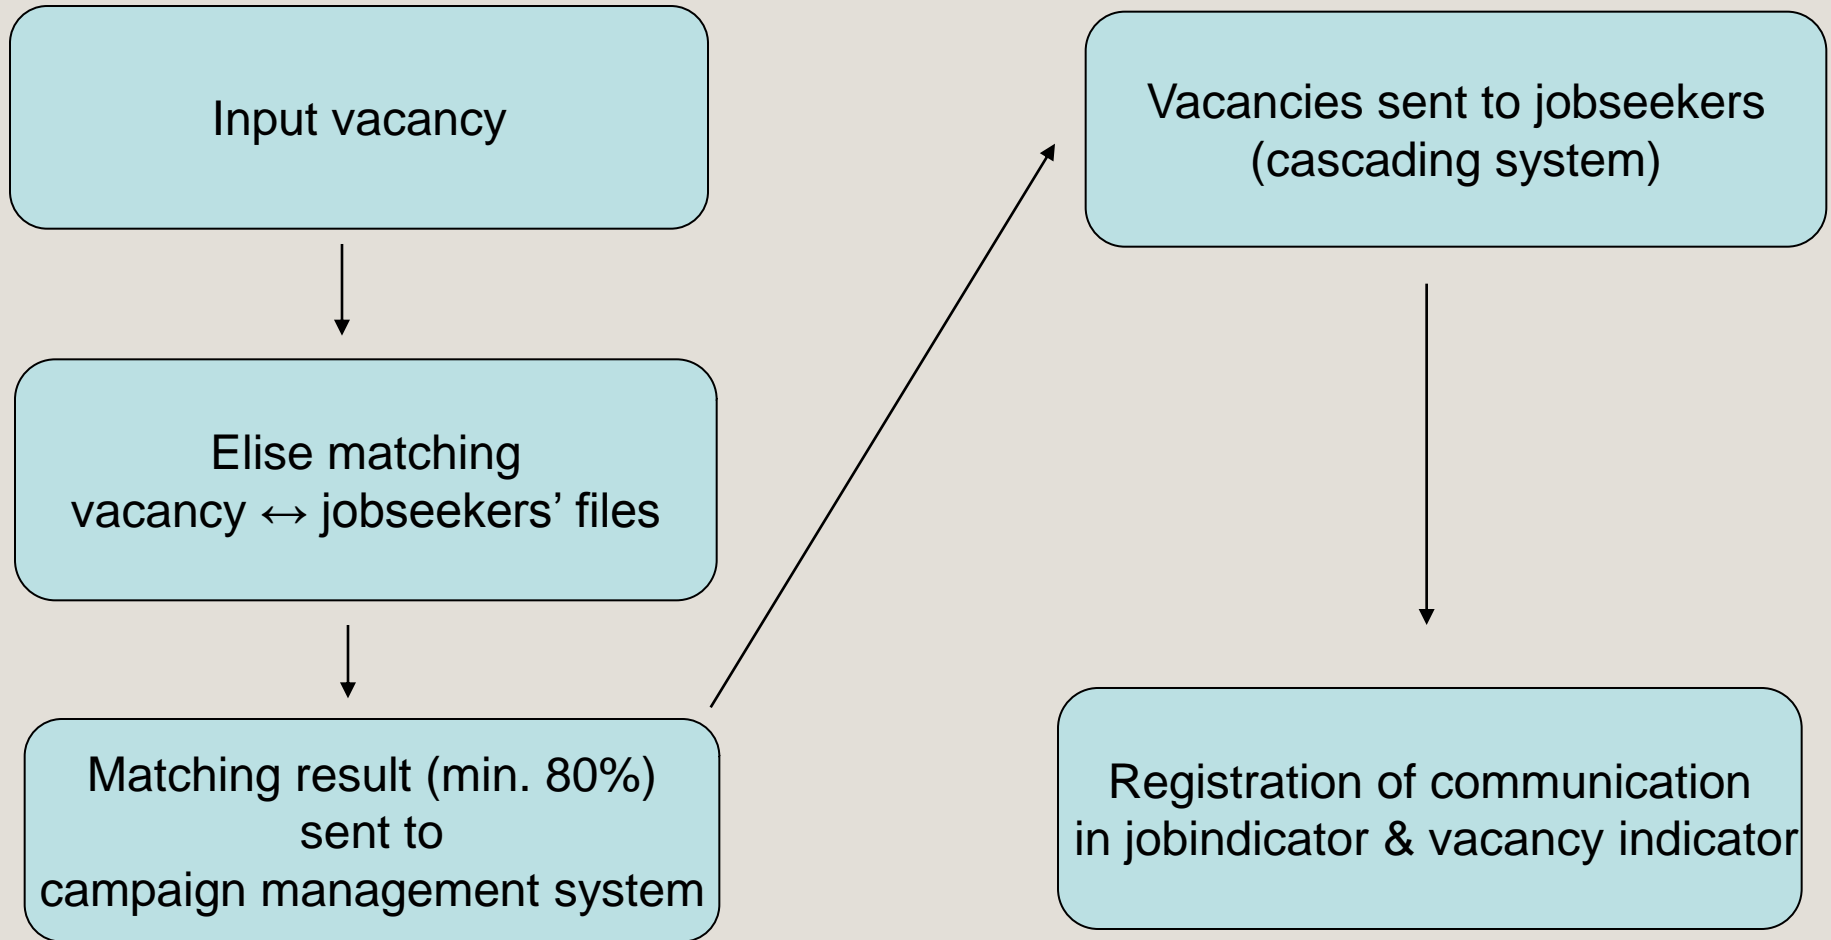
Input vacancy

Elise matching
vacancy ↔ jobseekers’ files

Matching result (min. 80%)
sent to
campaign management system

Vacancies sent to jobseekers
(cascading system)

Registration of communication
in jobindicator & vacancy indicator